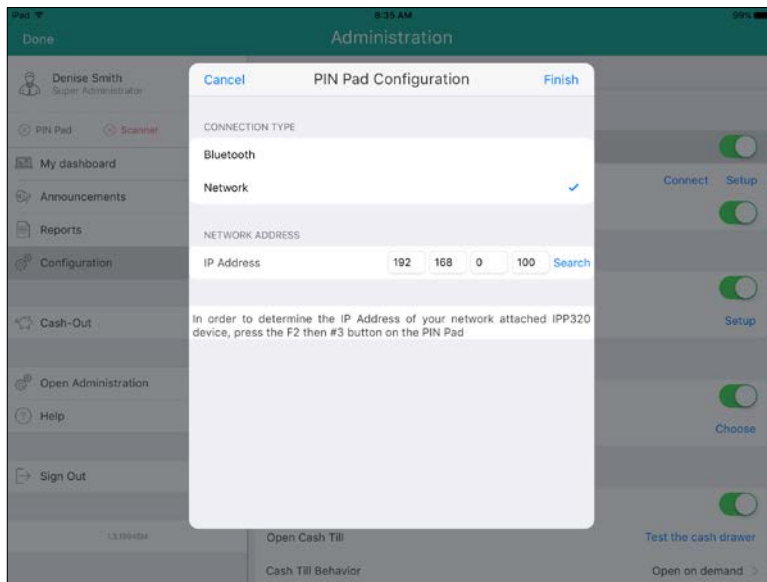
iPad
8:35 AM
99%
Done
Administration
Denise Smith
Super Administrator
PIN Pad
Scanner
My dashboard
Announcements
Reports
Configuration
Cash-Out
Open Administration
Help
Sign Out
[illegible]

Cancel
PIN Pad Configuration
Finish
CONNECTION TYPE
Bluetooth
Network ✓
NETWORK ADDRESS
IP Address 192 168 0 100 Search

In order to determine the IP Address of your network attached IPP320 device, press the F2 then #3 button on the PIN Pad

Connect Setup
Setup
Choose
Open Cash Till
Test the cash drawer
Cash Till Behavior
Open on demand